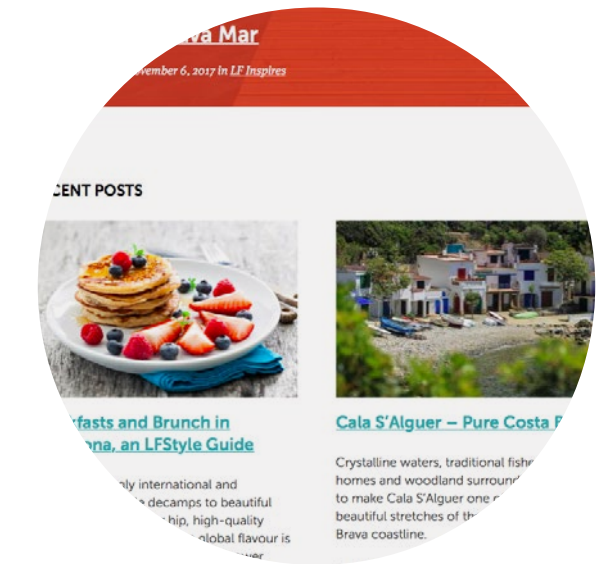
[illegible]va Mar

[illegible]vember 6, 2017 in LF Inspires

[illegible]CENT POSTS

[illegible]rfasts and Brunch in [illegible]ona, an LFStyle Guide

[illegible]ly international and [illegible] decamps to beautiful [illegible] hip, high-quality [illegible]lobal flavour is

Cala S'Alguer – Pure Costa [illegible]

Crystalline waters, traditional fishe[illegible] homes and woodland surround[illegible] to make Cala S'Alguer one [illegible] beautiful stretches of th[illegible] Brava coastline.